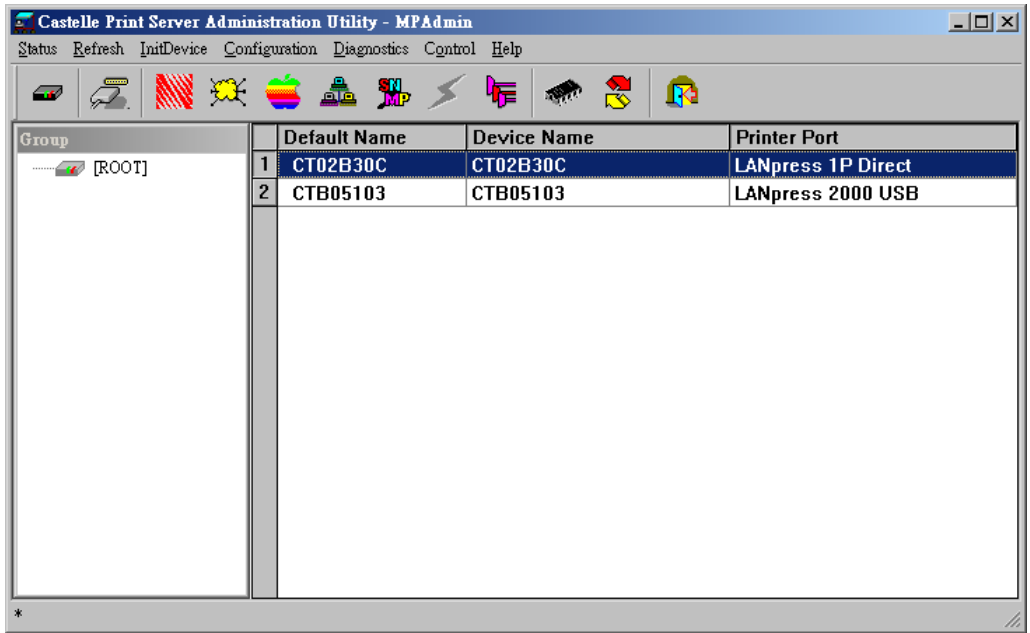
Castelle Print Server Administration Utility - MPAdmin

Status Refresh InitDevice Configuration Diagnostics Control Help

SN MP

Group

[ROOT]

| | Default Name | Device Name | Printer Port |
|---|---|---|---|
| 1 | CT02B30C | CT02B30C | LANpress 1P Direct |
| 2 | CTB05103 | CTB05103 | LANpress 2000 USB |

*